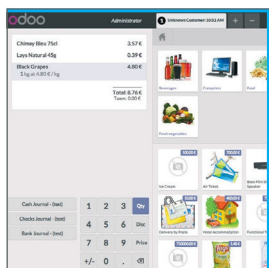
odoo

Administrator

1 Unknown Customer 10:02 AM

+

−

Chimay Bleu 75cl 3.57 €

Lays Natural 45g 0.39 €

Black Grapes 4.80 €

1 kg at 4.80 € / kg

Total: 8.76 €

Taxes: 0.00 €

Beverages

Computers

Food

Fruits and vegetables

10.00 €

700.00 €

Ice Cream

Air Ticket

Boom P.O.S Speaker

400.00 €

Delivery by Parts

Hotel Accommodation

Functional Tr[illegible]

7000.00 €

1.40 €

Cash Journal - (test)

Checks Journal - (test)

Bank Journal - (test)

1

2

3

Qty

4

5

6

Disc

7

8

9

Price

+/-

0

.

⌫